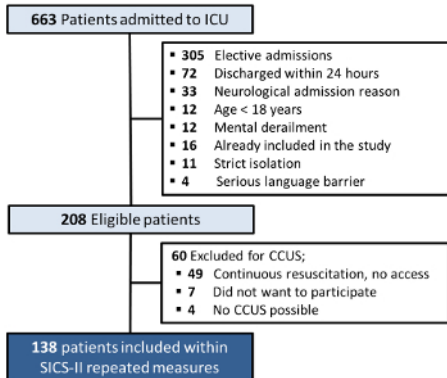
663 Patients admitted to ICU

- 305 Elective admissions
- 72 Discharged within 24 hours
- 33 Neurological admission reason
- 12 Age < 18 years
- 12 Mental derailment
- 16 Already included in the study
- 11 Strict isolation
- 4 Serious language barrier

208 Eligible patients

60 Excluded for CCUS;
- 49 Continuous resuscitation, no access
- 7 Did not want to participate
- 4 No CCUS possible

138 patients included within SICS-II repeated measures